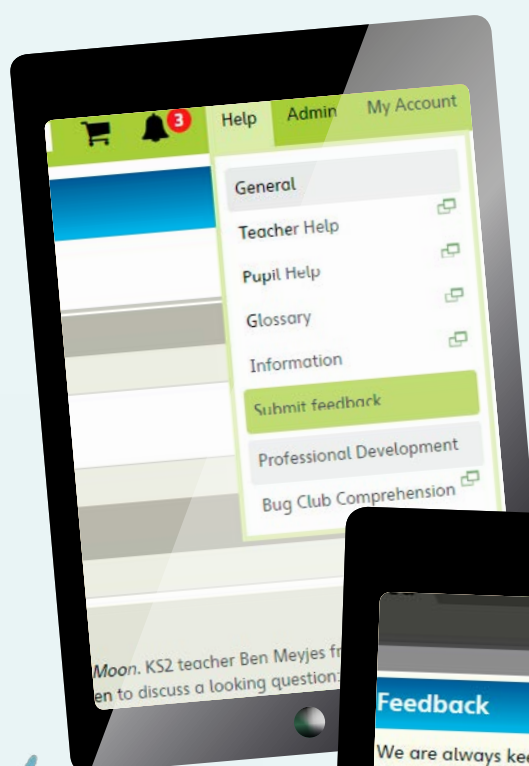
3

Help

Admin

My Account

General

Teacher Help

Pupil Help

Glossary

Information

Submit feedback

Professional Development

Bug Club Comprehension

Moon. KS2 teacher Ben Meyjes fr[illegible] en to discuss a looking question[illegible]

Feedback

We are always ke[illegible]